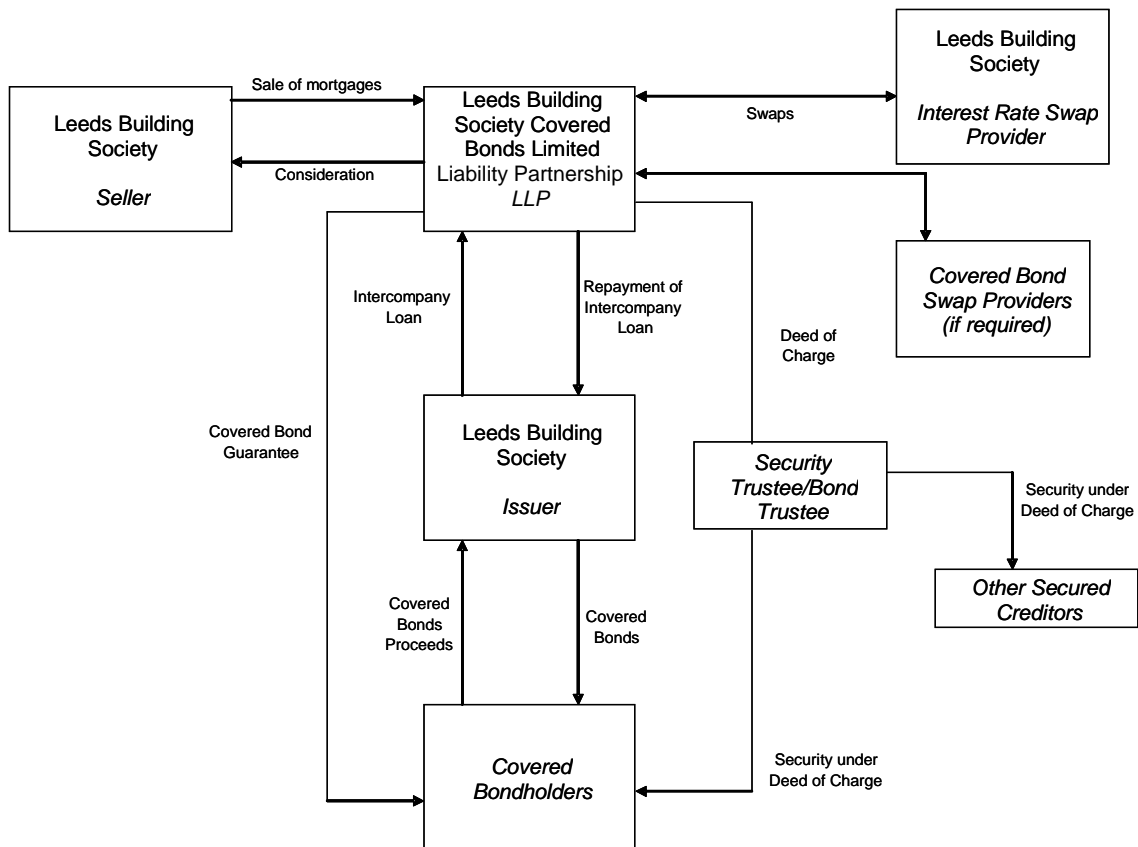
Leeds Building Society

*Seller*

Sale of mortgages

Consideration

Leeds Building Society Covered Bonds Limited Liability Partnership
*LLP*

Swaps

Leeds Building Society

*Interest Rate Swap Provider*

*Covered Bond Swap Providers (if required)*

Intercompany Loan

Repayment of Intercompany Loan

Deed of Charge

Covered Bond Guarantee

Leeds Building Society

*Issuer*

*Security Trustee/Bond Trustee*

Security under Deed of Charge

*Other Secured Creditors*

Covered Bonds Proceeds

Covered Bonds

*Covered Bondholders*

Security under Deed of Charge